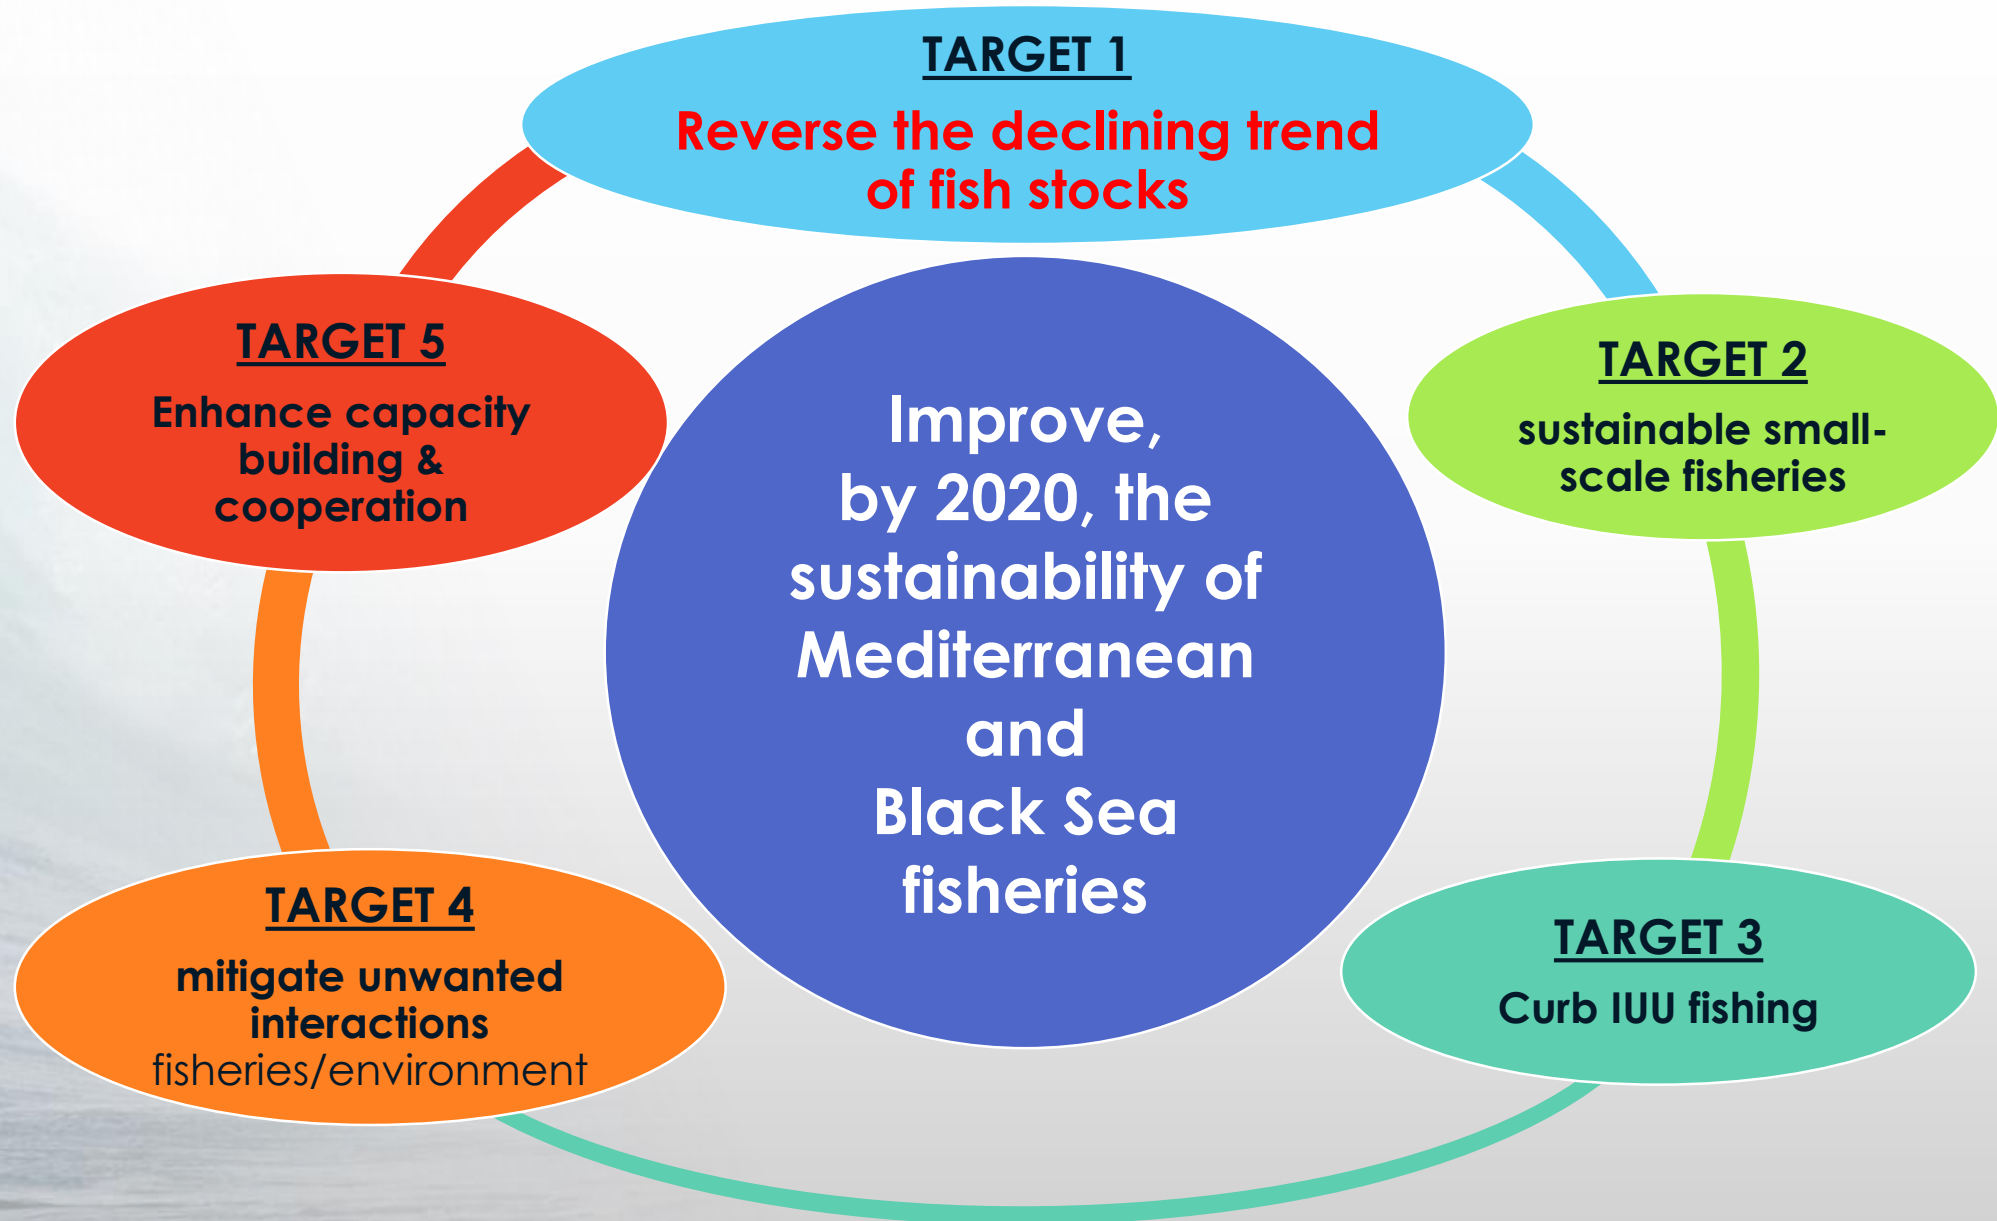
TARGET 1
Reverse the declining trend of fish stocks

TARGET 5
Enhance capacity building & cooperation

Improve, by 2020, the sustainability of Mediterranean and Black Sea fisheries

TARGET 2
sustainable small-scale fisheries

TARGET 4
mitigate unwanted interactions fisheries/environment

TARGET 3
Curb IUU fishing